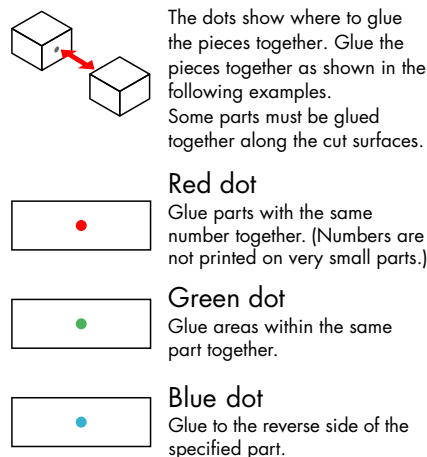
The dots show where to glue the pieces together. Glue the pieces together as shown in the following examples.
Some parts must be glued together along the cut surfaces.

Red dot
Glue parts with the same number together. (Numbers are not printed on very small parts.)

Green dot
Glue areas within the same part together.

Blue dot
Glue to the reverse side of the specified part.